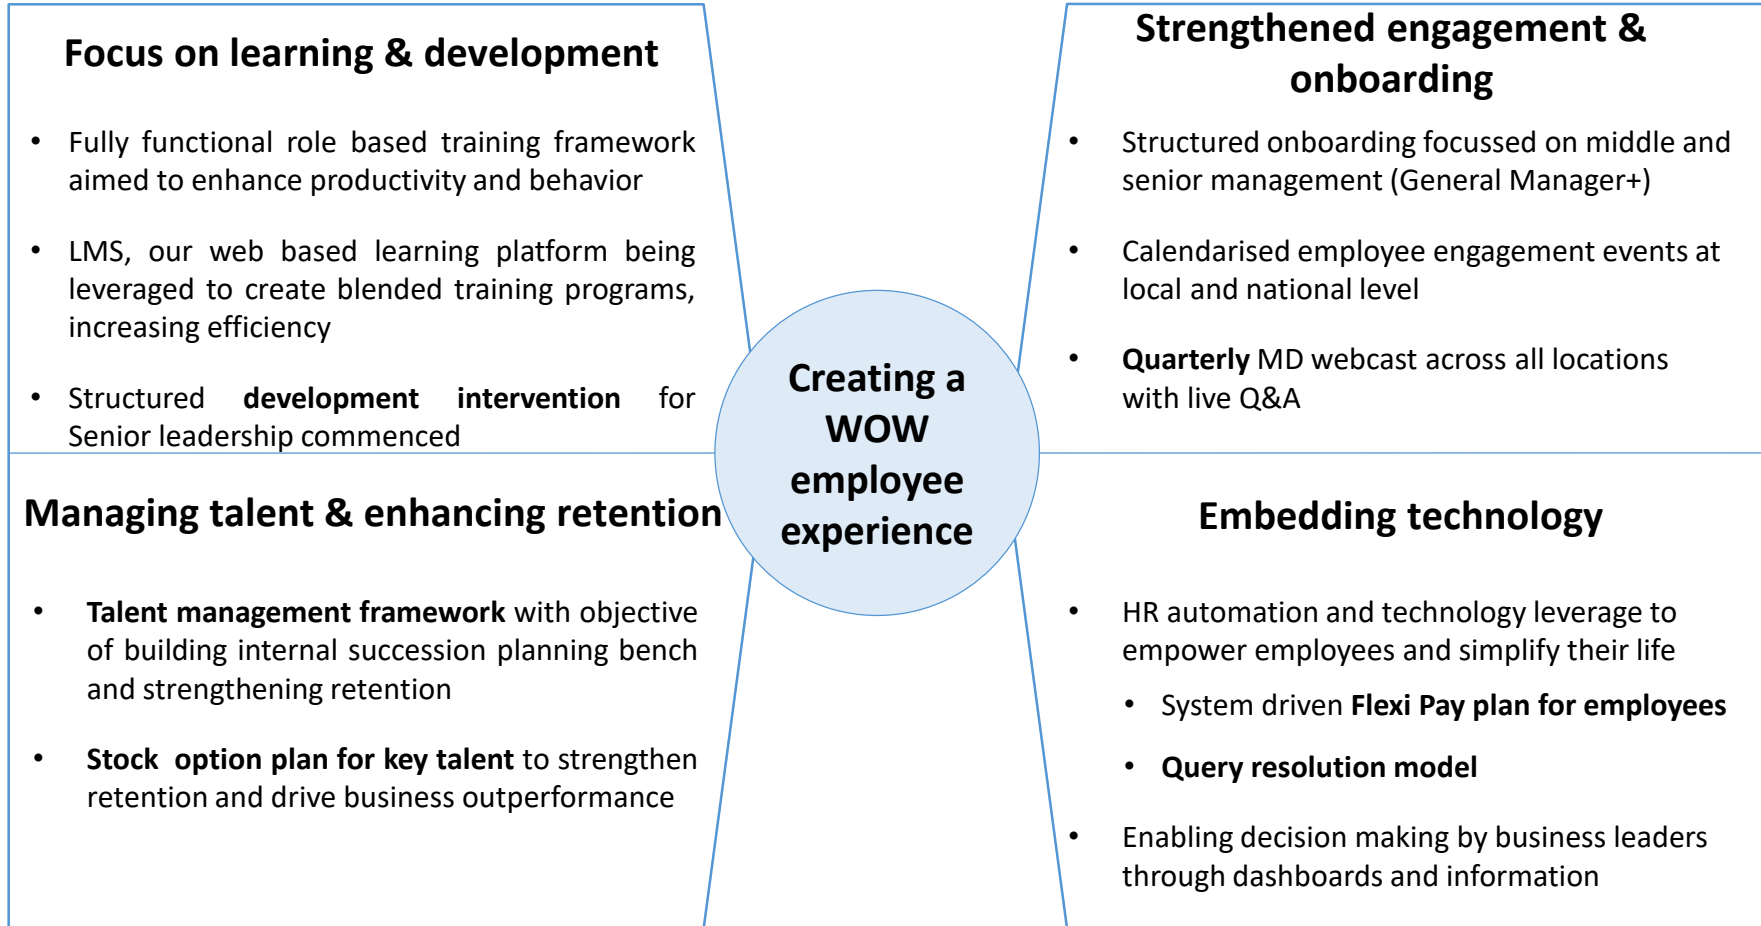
Focus on learning & development

- Fully functional role based training framework aimed to enhance productivity and behavior
- LMS, our web based learning platform being leveraged to create blended training programs, increasing efficiency
- Structured **development intervention** for Senior leadership commenced

Strengthened engagement & onboarding

- Structured onboarding focussed on middle and senior management (General Manager+)
- Calendarised employee engagement events at local and national level
- **Quarterly** MD webcast across all locations with live Q&A

Creating a WOW employee experience

Managing talent & enhancing retention

- **Talent management framework** with objective of building internal succession planning bench and strengthening retention
- **Stock option plan for key talent** to strengthen retention and drive business outperformance

Embedding technology

- HR automation and technology leverage to empower employees and simplify their life
  - System driven **Flexi Pay plan for employees**
  - **Query resolution model**
- Enabling decision making by business leaders through dashboards and information